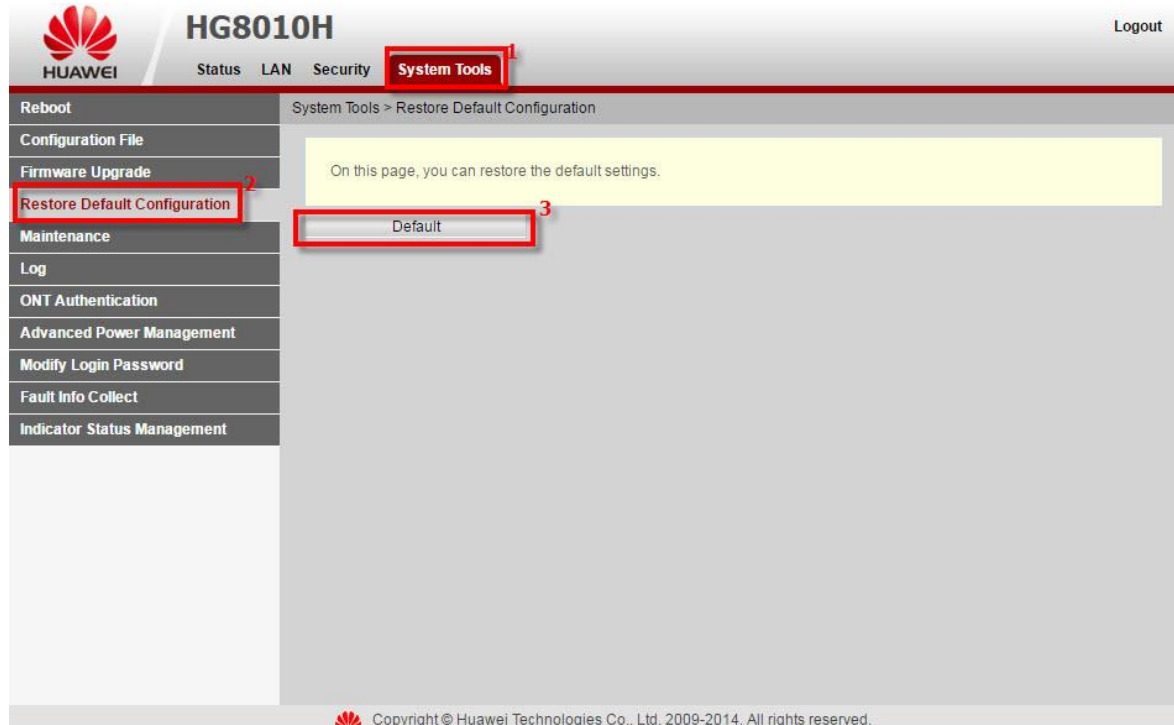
HUAWEI

HG8010H

Logout

Status LAN Security System Tools 1

Reboot
Configuration File
Firmware Upgrade
2
Restore Default Configuration
Maintenance
Log
ONT Authentication
Advanced Power Management
Modify Login Password
Fault Info Collect
Indicator Status Management

System Tools > Restore Default Configuration

On this page, you can restore the default settings.

3
Default

Copyright © Huawei Technologies Co., Ltd. 2009-2014. All rights reserved.